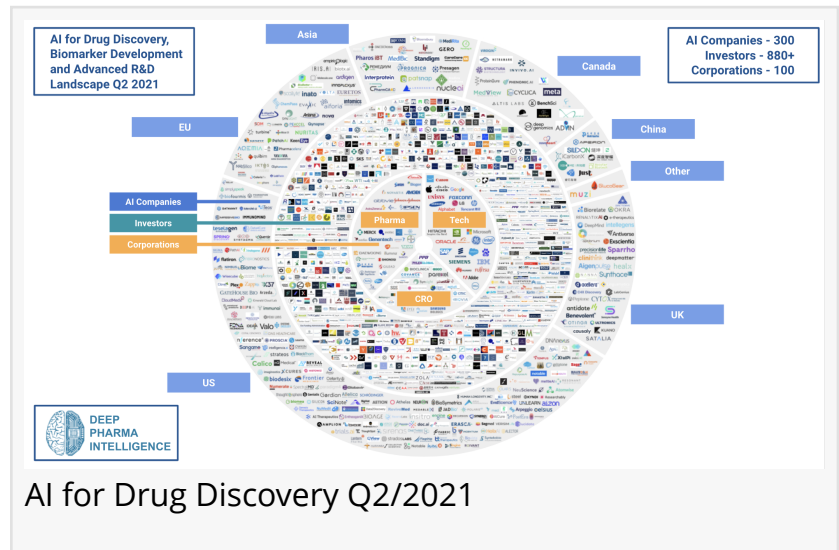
AI for Drug Discovery, Biomarker Development and Advanced R&D Landscape Q2 2021

AI Companies - 300
Investors - 880+
Corporations - 100

Asia

Canada

EU

China

Other

AI Companies

Investors

Corporations

Pharma

Tech

CRO

UK

US

DEEP PHARMA INTELLIGENCE

AI for Drug Discovery Q2/2021